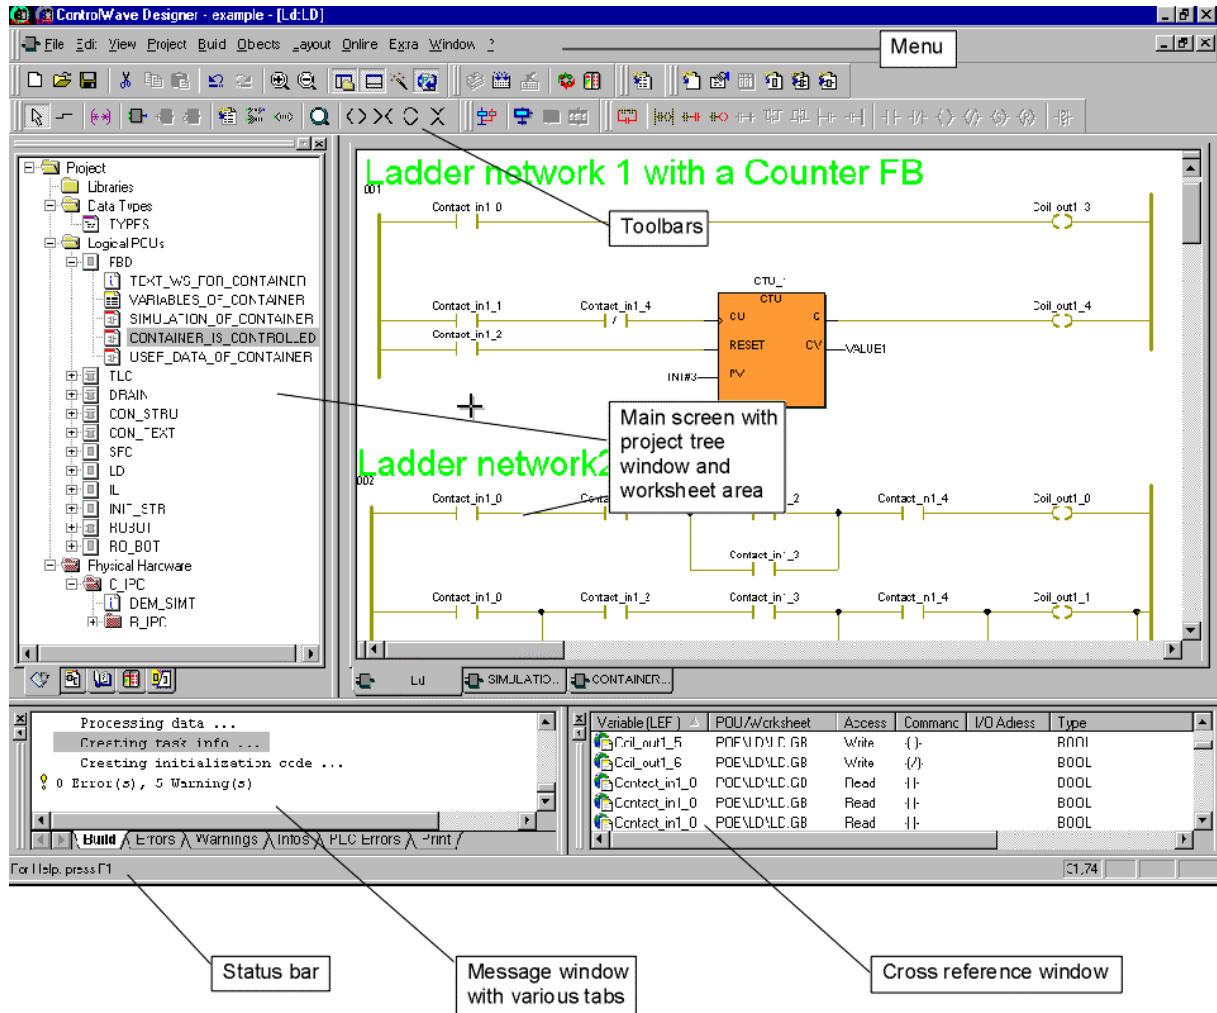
ControlWave Designer - example - [Ld:LD]

File Edit View Project Build Objects Layout Online Extra Window ?

Menu

Toolbars

Project
Libraries
Data Types
TYPES
Logical POUs
FBD
TEXT_WS_FOR_CONTAINER
VARIABLES_OF_CONTAINER
SIMULATION_OF_CONTAINER
CONTAINER_IS_CONTROLLED
USER_DATA_OF_CONTAINER
TLC
DRAIN
CON_STRU
CON_TEXT
SFC
LD
IL
INIT_STR
ROBOT
RO_BOT
Physical Hardware
C_IPC
DEM_SIMT
R_IPC

Ladder network 1 with a Counter FB
001
Contact_in1_0
Coil_out1_3
CTU_1
CTU
Contact_in1_1
Contact_in1_4
Coil_out1_4
Contact_in1_2
CU
Q
RESET
CV
VALUE1
INT#3
PV

Main screen with project tree window and worksheet area

Ladder network2
002
Contact_in1_0
Contact_in1_2
Contact_in1_4
Coil_out1_0
Contact_in1_3
Contact_in1_0
Contact_in1_2
Contact_in1_3
Contact_in1_4
Coil_out1_1

Ld
SIMULATIO...
CONTAINER...

Processing data ...
Creating task info ...
Creating initialization code ...
0 Error(s), 5 Warning(s)

Build
Errors
Warnings
Infos
PLC Errors
Print

| Variable (LEF) | POU/Worksheet | Access | Command | I/O Adress | Type |
|---|---|---|---|---|---|
| Coil_out1_5 | POE\LD\LD.GB | Write | -( )- | | BOOL |
| Coil_out1_6 | POE\LD\LD.GB | Write | -(/)- | | BOOL |
| Contact_in1_0 | POE\LD\LD.GB | Read | -\|\|- | | BOOL |
| Contact_in1_0 | POE\LD\LD.GB | Read | -\|\|- | | BOOL |
| Contact_in1_0 | POE\LD\LD.GB | Read | -\|\|- | | BOOL |

For Help, press F1
31,74

Status bar

Message window with various tabs

Cross reference window